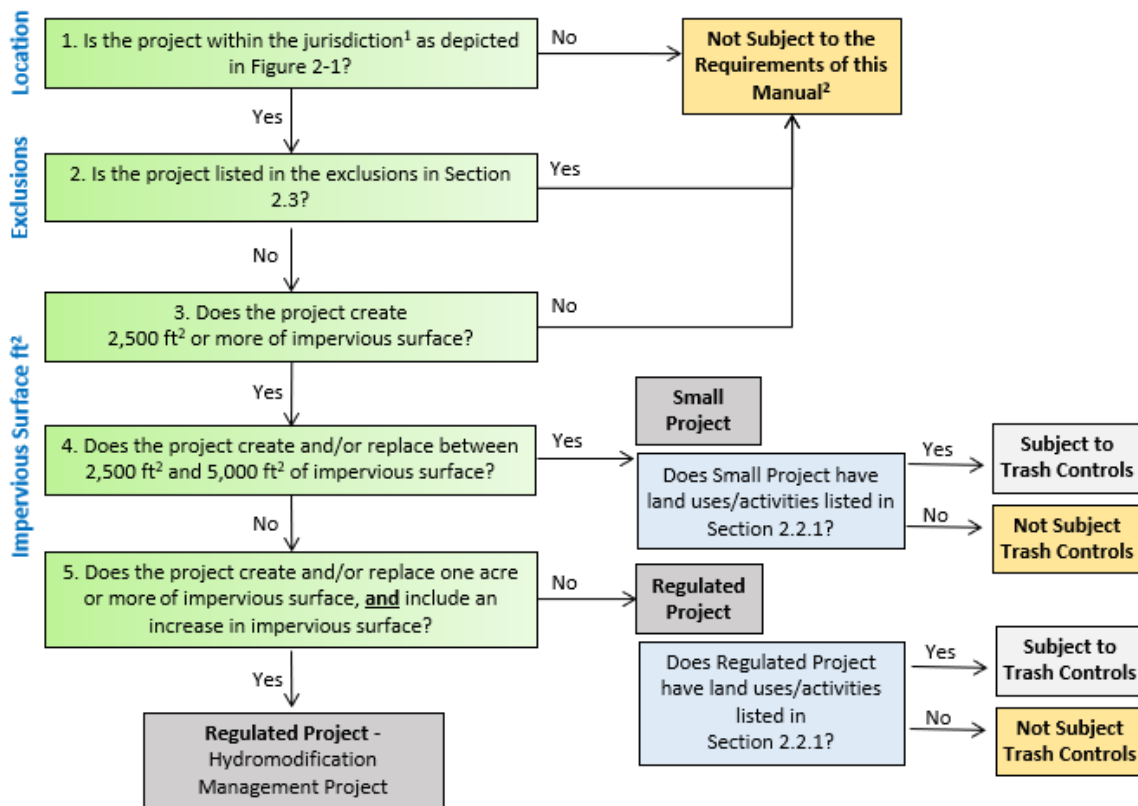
Location

Exclusions

Impervious Surface ft²

1. Is the project within the jurisdiction$^1$ as depicted in Figure 2-1?

No

Not Subject to the Requirements of this Manual$^2$

Yes

2. Is the project listed in the exclusions in Section 2.3?

Yes

No

3. Does the project create 2,500 ft$^2$ or more of impervious surface?

No

Yes

4. Does the project create and/or replace between 2,500 ft$^2$ and 5,000 ft$^2$ of impervious surface?

Yes

Small Project

Does Small Project have land uses/activities listed in Section 2.2.1?

Yes

Subject to Trash Controls

No

Not Subject Trash Controls

No

5. Does the project create and/or replace one acre or more of impervious surface, and include an increase in impervious surface?

No

Regulated Project

Does Regulated Project have land uses/activities listed in Section 2.2.1?

Yes

Subject to Trash Controls

No

Not Subject Trash Controls

Yes

Regulated Project - Hydromodification Management Project